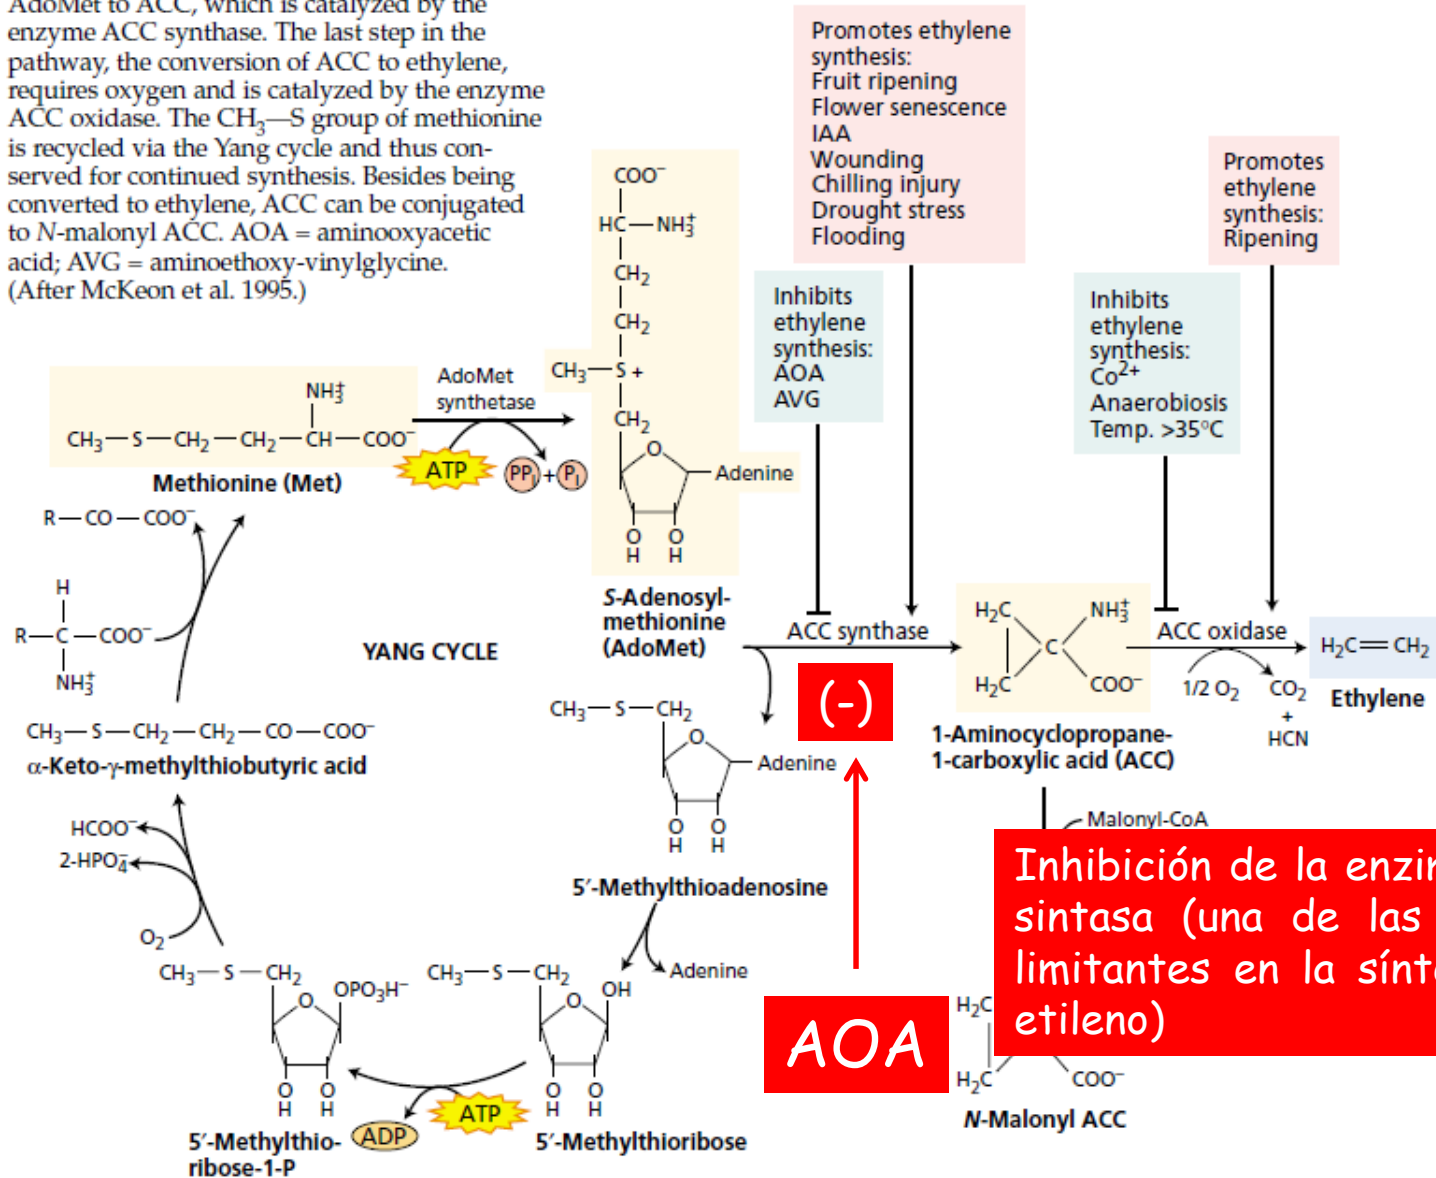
AdoMet to ACC, which is catalyzed by the enzyme ACC synthase. The last step in the pathway, the conversion of ACC to ethylene, requires oxygen and is catalyzed by the enzyme ACC oxidase. The $CH_3$—S group of methionine is recycled via the Yang cycle and thus conserved for continued synthesis. Besides being converted to ethylene, ACC can be conjugated to N-malonyl ACC. AOA = aminooxyacetic acid; AVG = aminoethoxy-vinylglycine. (After McKeon et al. 1995.)

Promotes ethylene synthesis:
Fruit ripening
Flower senescence
IAA
Wounding
Chilling injury
Drought stress
Flooding

Promotes ethylene synthesis:
Ripening

Inhibits ethylene synthesis:
AOA
AVG

Inhibits ethylene synthesis:
$Co^{2+}$
Anaerobiosis
Temp. >35°C

$COO^-$
HC—$NH_3^+$
$CH_2$
$CH_2$
$CH_3$—S +
$CH_2$
Adenine
OH OH

$NH_3^+$
$CH_3—S—CH_2—CH_2—CH—COO^-$
Methionine (Met)

AdoMet synthetase
ATP
$PP_i$ + $P_i$

S-Adenosyl-methionine (AdoMet)

ACC synthase

$H_2C$ $NH_3^+$ C $H_2C$ $COO^-$
1-Aminocyclopropane-1-carboxylic acid (ACC)

ACC oxidase
1/2 $O_2$
$CO_2$ + HCN
$H_2C=CH_2$
Ethylene

(-)

AOA

$R—CO—COO^-$

H
$R—C—COO^-$
$NH_3^+$

YANG CYCLE

$CH_3—S—CH_2—CH_2—CO—COO^-$
α-Keto-γ-methylthiobutyric acid

$HCOO^-$
2-$HPO_4^-$
$O_2$

$CH_3—S—CH_2$
Adenine
OH OH
5′-Methylthioadenosine

Adenine

$CH_3—S—CH_2$ $OPO_3H^-$
OH OH
5′-Methylthio-ribose-1-P

ADP
ATP

$CH_3—S—CH_2$ OH
OH OH
5′-Methylthioribose

Malonyl-CoA

Inhibición de la enzi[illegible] sintasa (una de las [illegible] limitantes en la sínt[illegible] etileno)

$H_2C$
$H_2C$ $COO^-$
N-Malonyl ACC